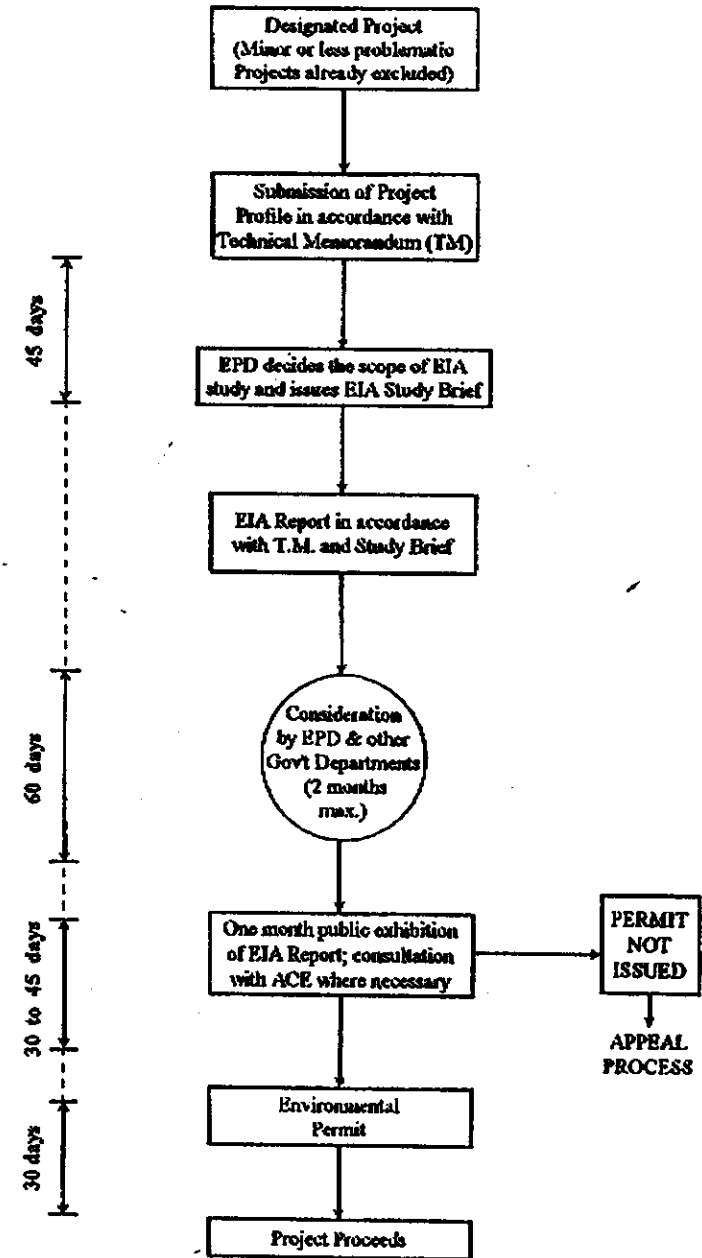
Designated Project (Minor or less problematic Projects already excluded)

Submission of Project Profile in accordance with Technical Memorandum (TM)

45 days

EPD decides the scope of EIA study and issues EIA Study Brief

EIA Report in accordance with T.M. and Study Brief

60 days

Consideration by EPD & other Gov't Departments (2 months max.)

30 to 45 days

One month public exhibition of EIA Report; consultation with ACE where necessary

PERMIT NOT ISSUED

APPEAL PROCESS

30 days

Environmental Permit

Project Proceeds